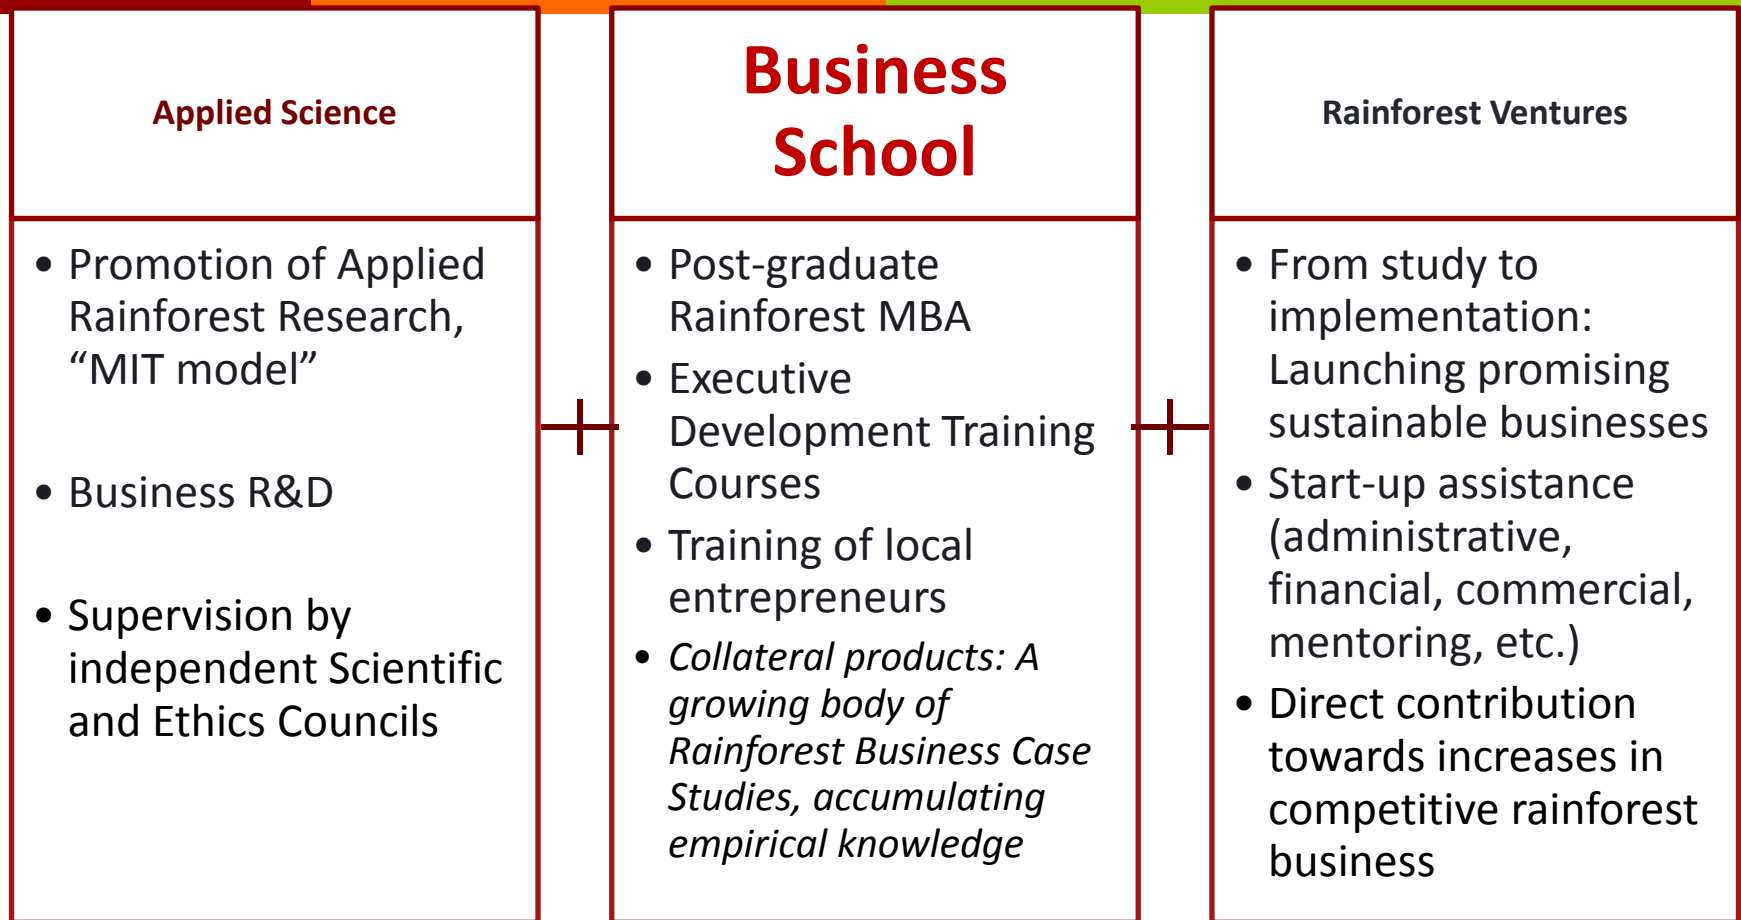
Applied Science

- Promotion of Applied Rainforest Research, “MIT model”
- Business R&D
- Supervision by independent Scientific and Ethics Councils

Business School

- Post-graduate Rainforest MBA
- Executive Development Training Courses
- Training of local entrepreneurs
- *Collateral products: A growing body of Rainforest Business Case Studies, accumulating empirical knowledge*

Rainforest Ventures

- From study to implementation: Launching promising sustainable businesses
- Start-up assistance (administrative, financial, commercial, mentoring, etc.)
- Direct contribution towards increases in competitive rainforest business